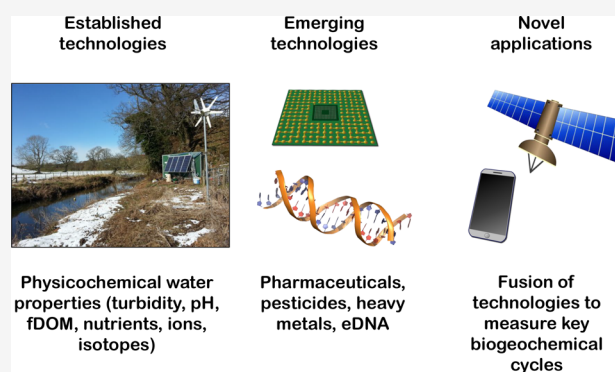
Established technologies

Emerging technologies

Novel applications

Physicochemical water properties (turbidity, pH, fDOM, nutrients, ions, isotopes)

Pharmaceuticals, pesticides, heavy metals, eDNA

Fusion of technologies to measure key biogeochemical cycles